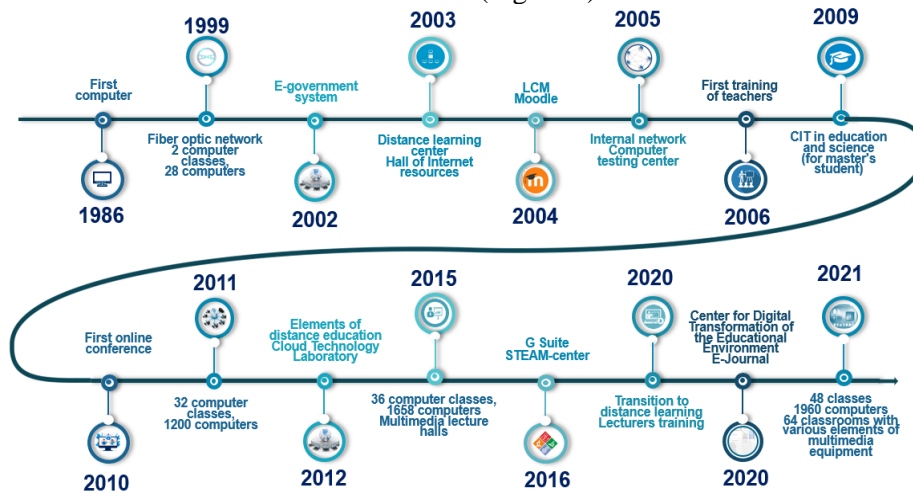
1999

2003

2005

2009

First computer

E-government system

LCM Moodle

First training of teachers

Fiber optic network 2 computer classes, 28 computers

Distance learning center Hall of Internet resources

Internal network Computer testing center

CIT in education and science (for master's student)

1986

2002

2004

2006

2011

2015

2020

2021

First online conference

Elements of distance education Cloud Technology Laboratory

G Suite STEAM-center

Center for Digital Transformation of the Educational Environment E-Journal

32 computer classes, 1200 computers

36 computer classes, 1658 computers Multimedia lecture halls

Transition to distance learning Lecturers training

48 classes 1960 computers 64 classrooms with various elements of multimedia equipment

2010

2012

2016

2020